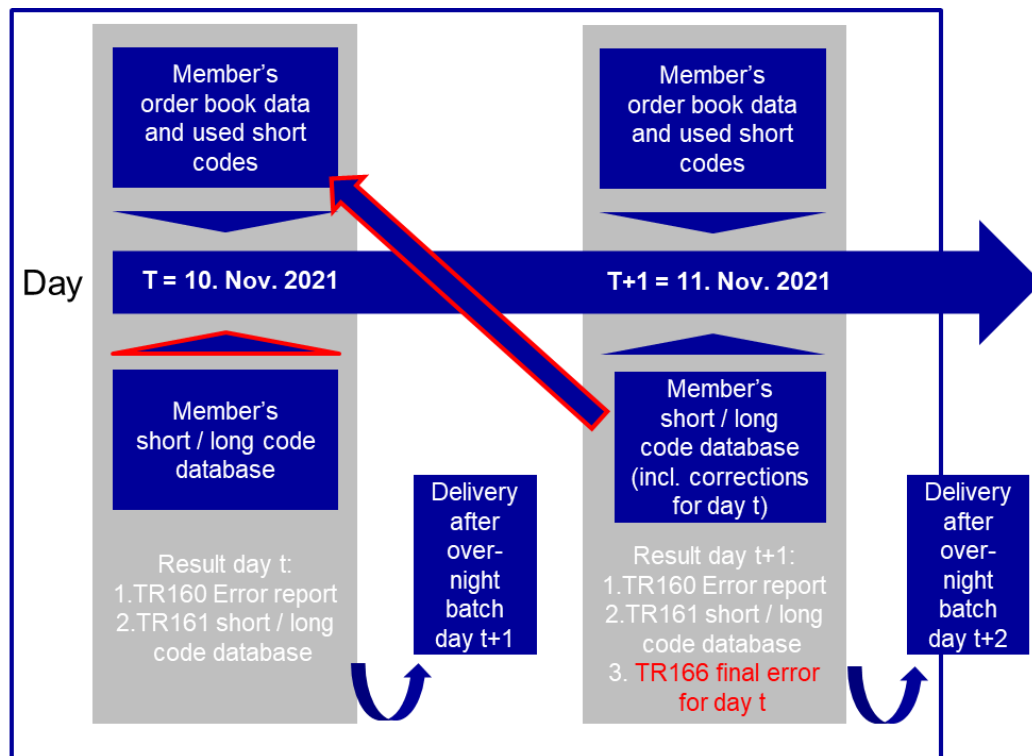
Member's order book data and used short codes

Member's order book data and used short codes

Day

T = 10. Nov. 2021

T+1 = 11. Nov. 2021

Member's short / long code database

Member's short / long code database (incl. corrections for day t)

Delivery after over-night batch day t+1

Delivery after over-night batch day t+2

Result day t:
1.TR160 Error report
2.TR161 short / long code database

Result day t+1:
1.TR160 Error report
2.TR161 short / long code database
3. TR166 final error for day t